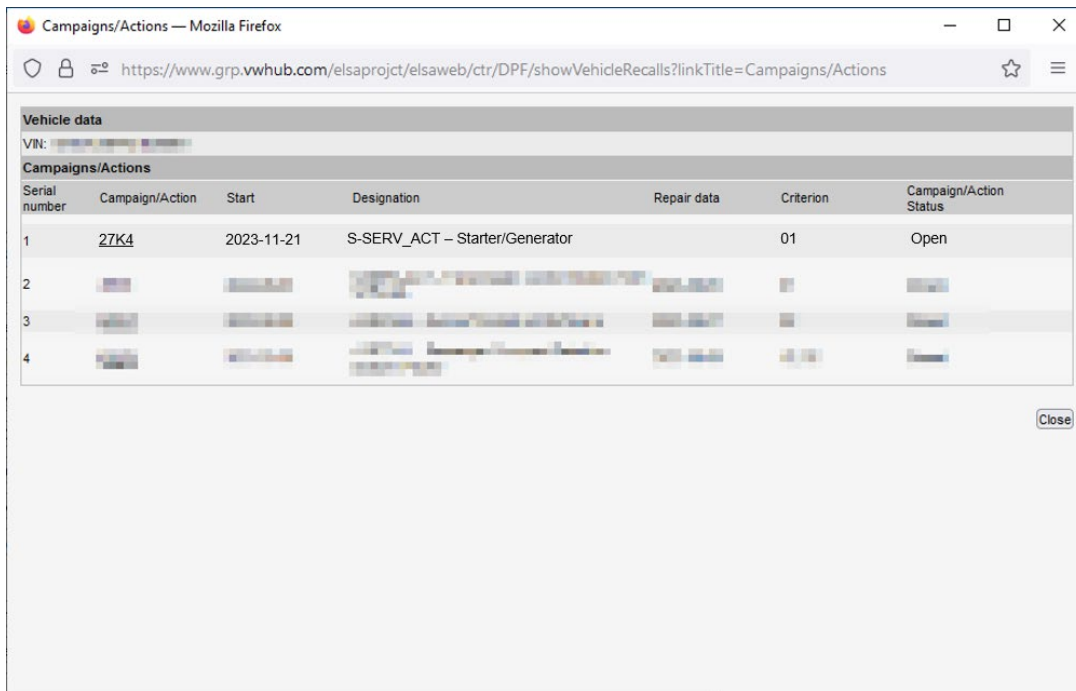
Campaigns/Actions — Mozilla Firefox

https://www.grp.vwhub.com/elsaprojct/elsaweb/ctr/DPF/showVehicleRecalls?linkTitle=Campaigns/Actions

Vehicle data

VIN: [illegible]

Campaigns/Actions

| Serial number | Campaign/Action | Start | Designation | Repair data | Criterion | Campaign/Action Status |
|---|---|---|---|---|---|---|
| 1 | 27K4 | 2023-11-21 | S-SERV_ACT – Starter/Generator | | 01 | Open |
| 2 | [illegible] | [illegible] | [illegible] | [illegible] | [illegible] | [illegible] |
| 3 | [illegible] | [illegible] | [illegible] | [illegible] | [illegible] | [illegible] |
| 4 | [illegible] | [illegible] | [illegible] | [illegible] | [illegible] | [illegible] |

Close